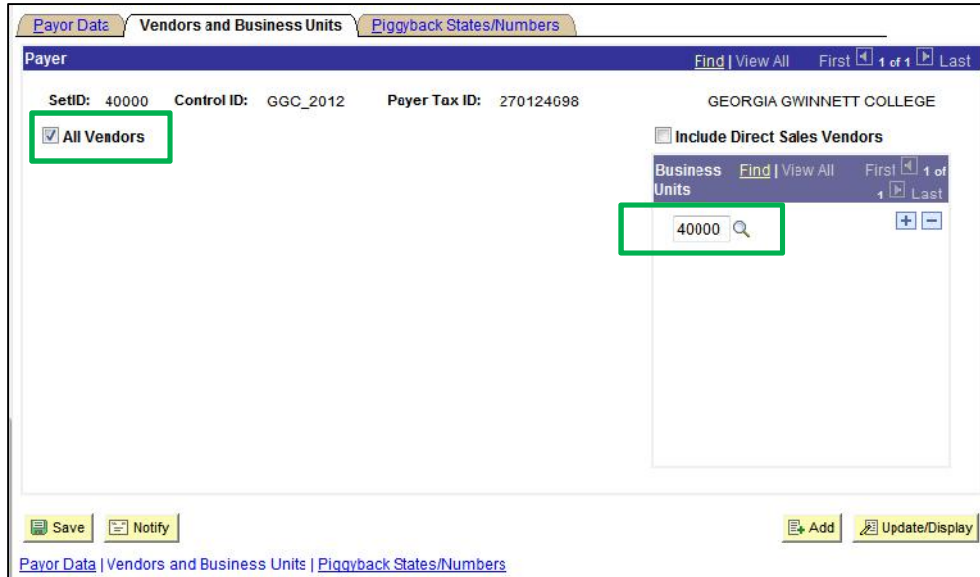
Payor Data | Vendors and Business Units | Piggyback States/Numbers

Payer

Find | View All First 1 of 1 Last

SetID: 40000 Control ID: GGC_2012 Payer Tax ID: 270124698 GEORGIA GWINNETT COLLEGE

All Vendors

Include Direct Sales Vendors

Business Units Find | View All First 1 of 1 Last

40000

Save Notify

Add Update/Display

Payor Data | Vendors and Business Units | Piggyback States/Numbers